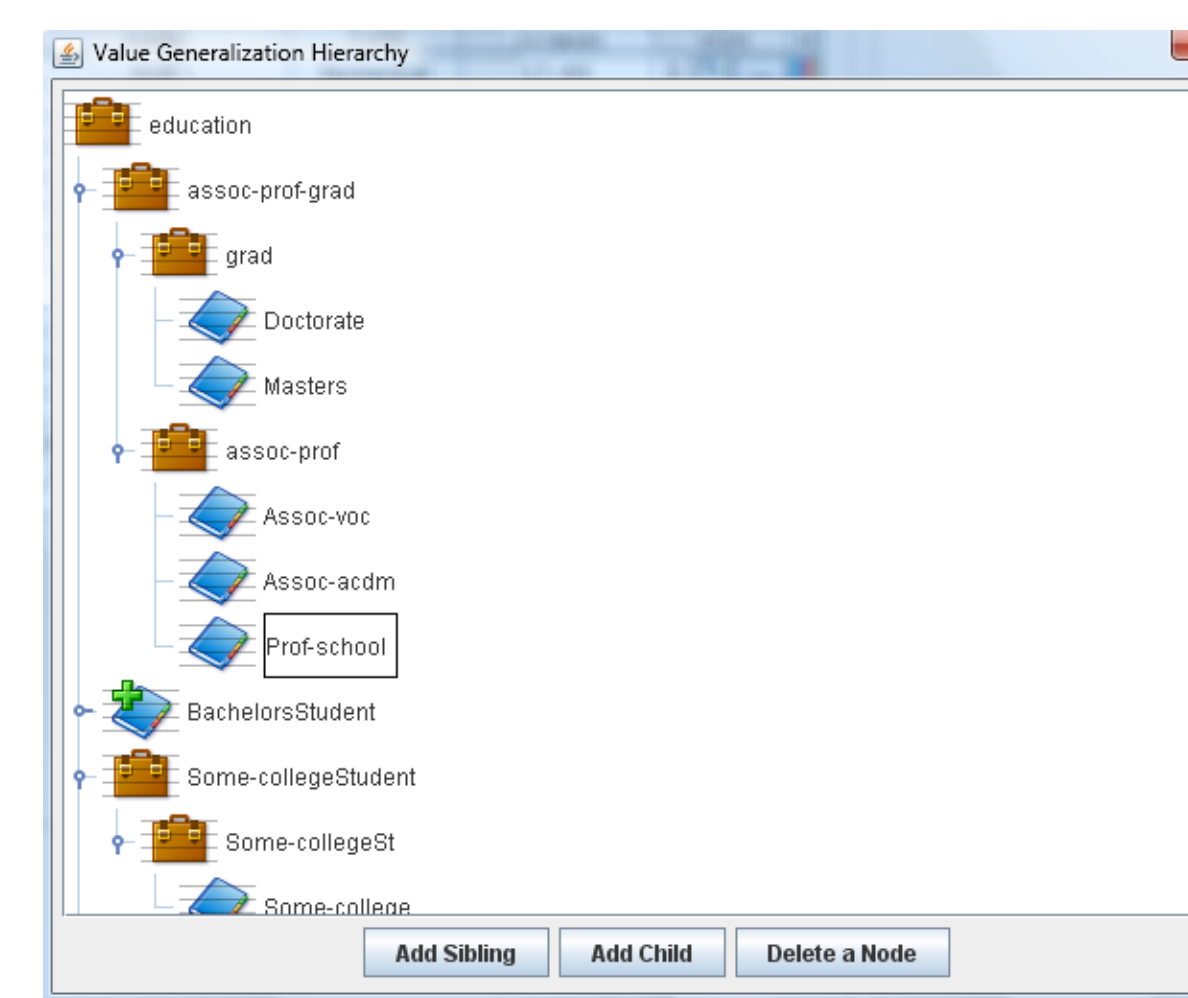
Value Generalization Hierarchy

education

assoc-prof-grad

grad

Doctorate

Masters

assoc-prof

Assoc-voc

Assoc-acdm

Prof-school

BachelorsStudent

Some-collegeStudent

Some-collegeSt

Some-college

Add Sibling

Add Child

Delete a Node